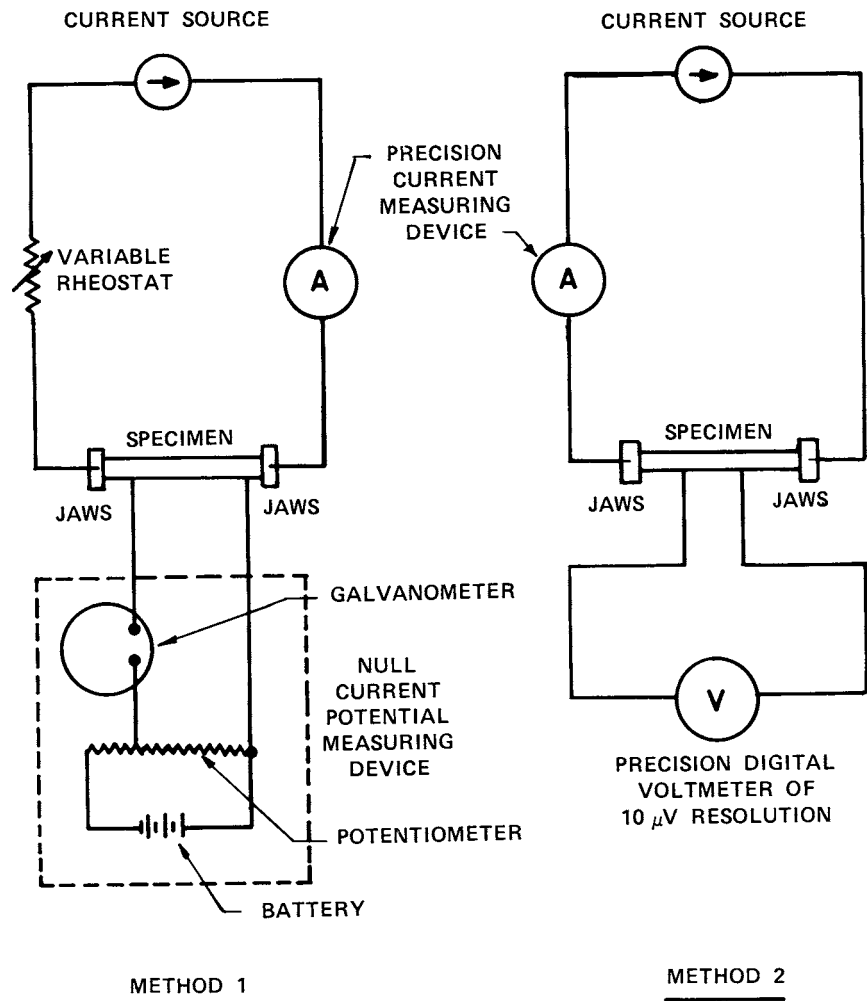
CURRENT SOURCE

VARIABLE RHEOSTAT

A

PRECISION CURRENT MEASURING DEVICE

SPECIMEN

JAWS

JAWS

GALVANOMETER

NULL CURRENT POTENTIAL MEASURING DEVICE

POTENTIOMETER

BATTERY

METHOD 1

CURRENT SOURCE

A

SPECIMEN

JAWS

JAWS

V

PRECISION DIGITAL VOLTMETER OF 10 $\mu$V RESOLUTION

METHOD 2